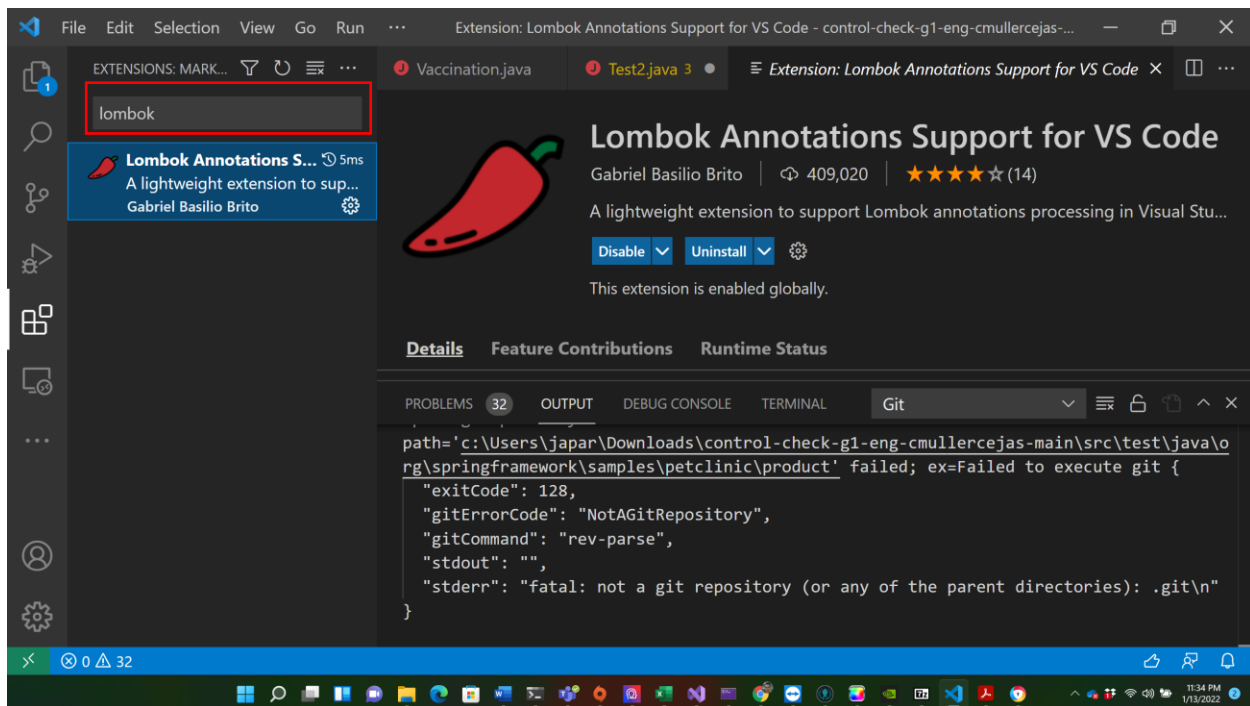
File Edit Selection View Go Run ··· Extension: Lombok Annotations Support for VS Code - control-check-g1-eng-cmullercejas-...

EXTENSIONS: MARK... ···

lombok

Lombok Annotations S... 5ms
A lightweight extension to sup...
Gabriel Basilio Brito

Vaccination.java
Test2.java 3
Extension: Lombok Annotations Support for VS Code

Lombok Annotations Support for VS Code
Gabriel Basilio Brito | 409,020 | ★★★★☆ (14)
A lightweight extension to support Lombok annotations processing in Visual Stu...
Disable Uninstall
This extension is enabled globally.

Details Feature Contributions Runtime Status

PROBLEMS 32 OUTPUT DEBUG CONSOLE TERMINAL Git

path='c:\Users\japar\Downloads\control-check-g1-eng-cmullercejas-main\src\test\java\org\springframework\samples\petclinic\product' failed; ex=Failed to execute git {
"exitCode": 128,
"gitErrorCode": "NotAGitRepository",
"gitCommand": "rev-parse",
"stdout": "",
"stderr": "fatal: not a git repository (or any of the parent directories): .git\n"
}

1

⊗ 0 ⚠ 32

11:34 PM
1/13/2022